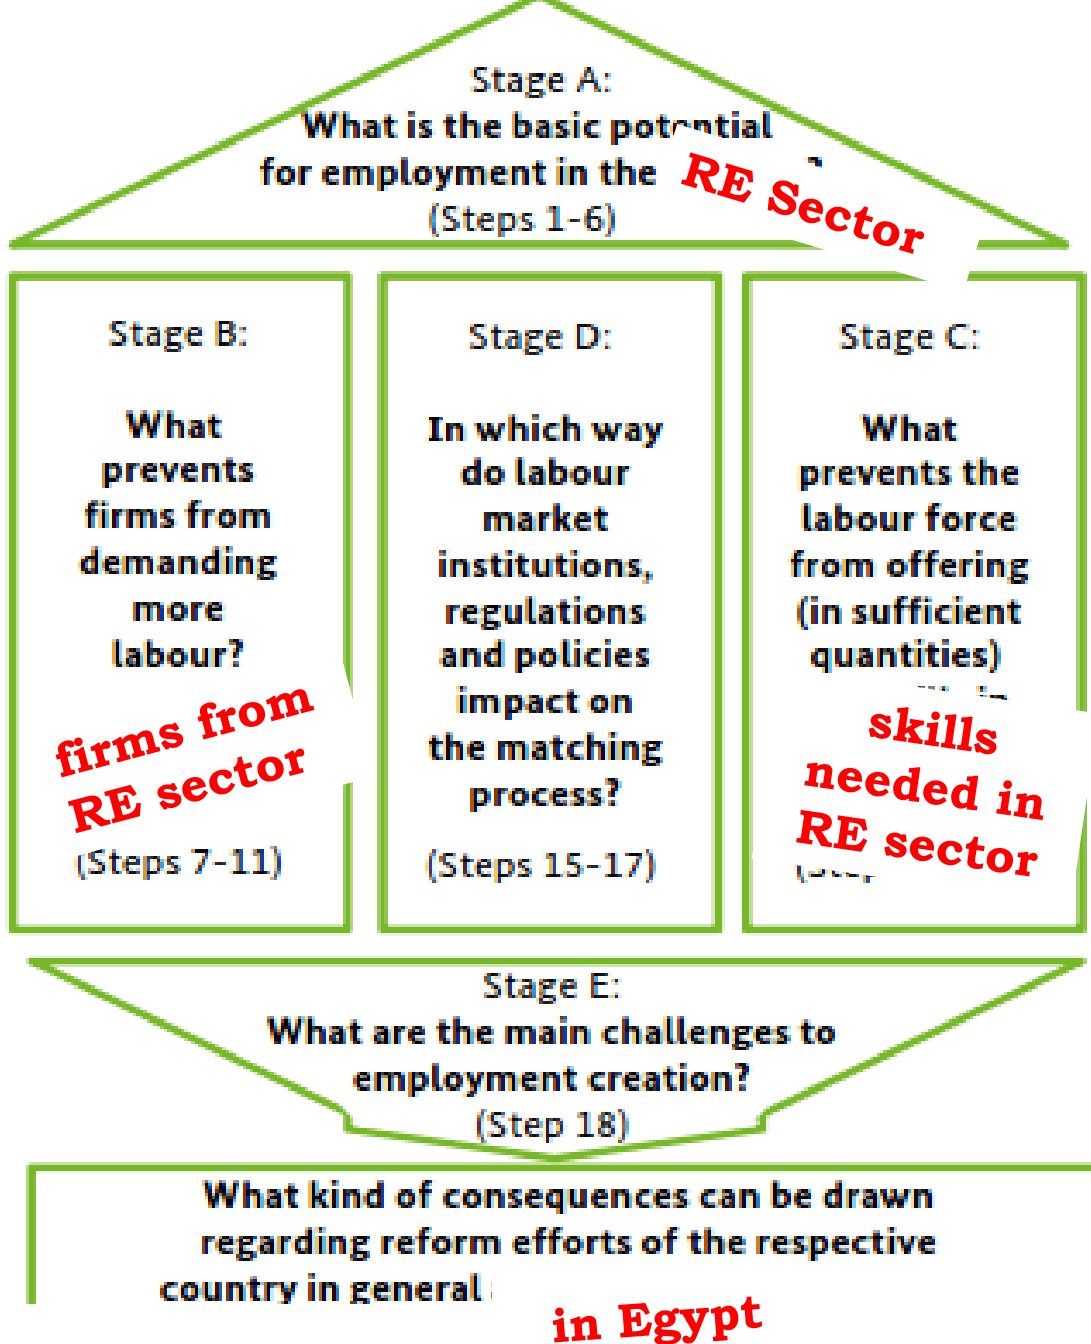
Stage A:
What is the basic pot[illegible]tial for employment in the RE Sector
(Steps 1-6)

Stage B:

What prevents firms from demanding more labour? firms from RE sector

(Steps 7-11)

Stage D:

In which way do labour market institutions, regulations and policies impact on the matching process?

(Steps 15-17)

Stage C:

What prevents the labour force from offering (in sufficient quantities) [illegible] skills needed in RE sector

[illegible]

Stage E:
What are the main challenges to employment creation?
(Step 18)

What kind of consequences can be drawn regarding reform efforts of the respective country in general in Egypt